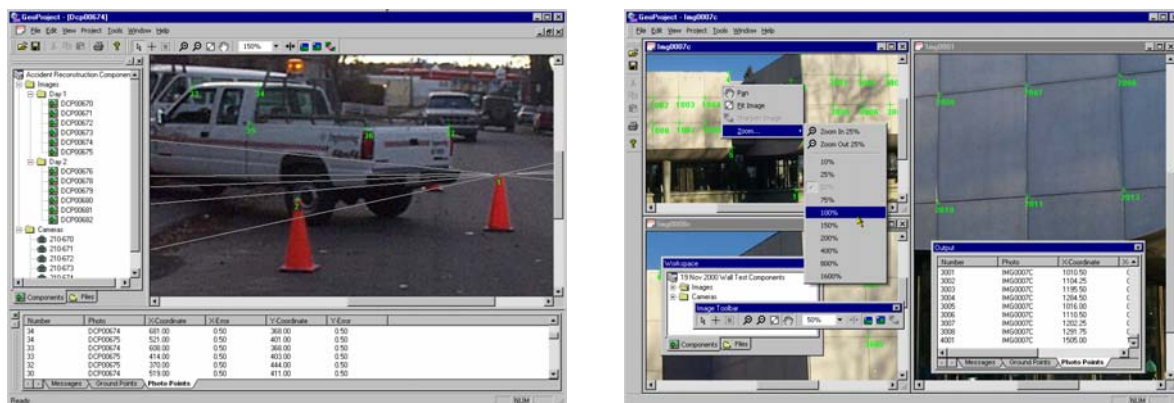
GeoProject - [Dcp00674]

File Edit View Project Tools Window Help

150%

Accident Reconstruction Components
Images
Day 1
DCP00670
DCP00671
DCP00672
DCP00673
DCP00674
DCP00675
Day 2
DCP00676
DCP00678
DCP00679
DCP00680
DCP00681
DCP00682
Cameras
210-670
210-671
210-672
210-673

Components Files

| Number | Photo | X-Coordinate | X-Error | Y-Coordinate | Y-Error |
|---|---|---|---|---|---|
| 34 | DCP00674 | 681.00 | 0.50 | 368.00 | 0.50 |
| 34 | DCP00675 | 521.00 | 0.50 | 401.00 | 0.50 |
| 33 | DCP00674 | 608.00 | 0.50 | 368.00 | 0.50 |
| 33 | DCP00675 | 414.00 | 0.50 | 403.00 | 0.50 |
| 32 | DCP00675 | 370.00 | 0.50 | 444.00 | 0.50 |
| 30 | DCP00674 | 519.00 | 0.50 | 411.00 | 0.50 |

Messages Ground Points Photo Points

Ready NUM

GeoProject - Img0007c

File Edit View Project Tools Window Help

Img0007c

Pan
Fit Image
Sharpen Image
Zoom...

Zoom In 25%
Zoom Out 25%
10%
25%
50%
75%
100%
150%
200%
400%
800%
1600%

Img0001

Workspace
19 Nov 2000 Wall Test Components
Images
Cameras

Image Toolbar
50%

Components Files

Output

| Number | Photo | X-Coordinate | X |
|---|---|---|---|
| 3001 | IMG0007C | 1010.50 | |
| 3002 | IMG0007C | 1104.25 | |
| 3003 | IMG0007C | 1195.50 | |
| 3004 | IMG0007C | 1284.50 | |
| 3005 | IMG0007C | 1016.00 | |
| 3006 | IMG0007C | 1110.50 | |
| 3007 | IMG0007C | 1202.25 | |
| 3008 | IMG0007C | 1291.75 | |
| 4001 | IMG0007C | 1505.00 | |

Messages Ground Points Photo Points

NUM